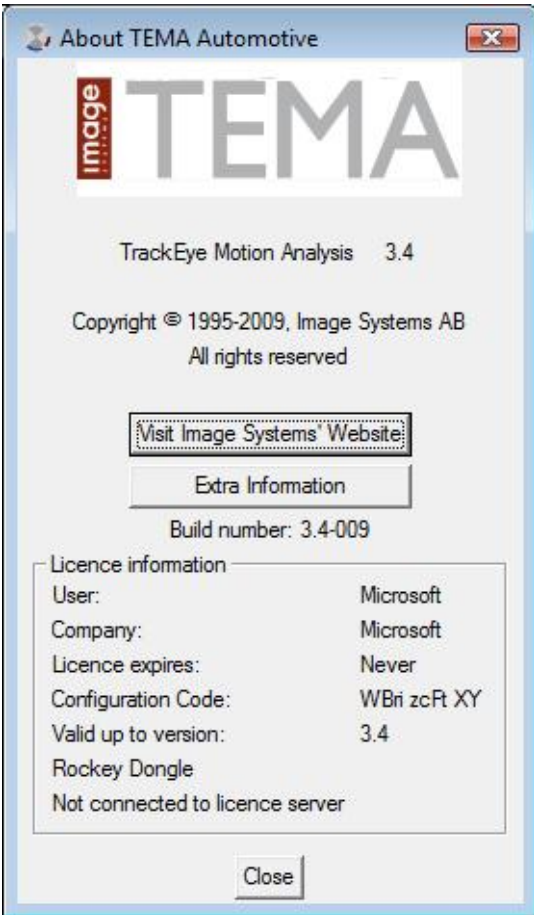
About TEMA Automotive

image TEMA

TrackEye Motion Analysis 3.4

Copyright © 1995-2009, Image Systems AB
All rights reserved

Visit Image Systems' Website

Extra Information

Build number: 3.4-009

Licence information

| | |
|---|---|
| User: | Microsoft |
| Company: | Microsoft |
| Licence expires: | Never |
| Configuration Code: | WBri zcFt XY |
| Valid up to version: | 3.4 |

Rockey Dongle
Not connected to licence server

Close